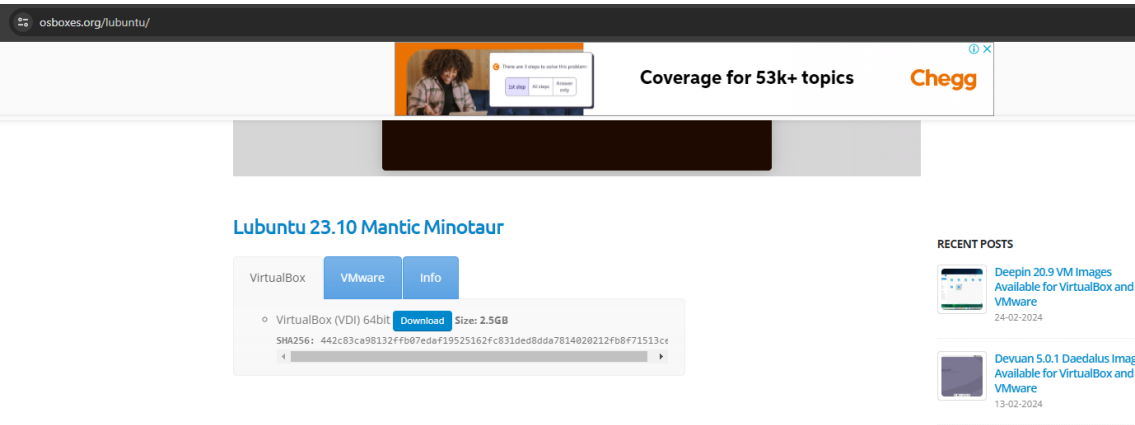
osboxes.org/lubuntu/

There are 3 steps to solve this problem

1st step | All steps | Answer only

Coverage for 53k+ topics

Chegg

Lubuntu 23.10 Mantic Minotaur

VirtualBox | VMware | Info

VirtualBox (VDI) 64bit Download Size: 2.5GB

SHA256: 442c83ca98132ffb07edaf19525162fc831ded8dda7814020212fb8f71513ce

RECENT POSTS

Deepin 20.9 VM Images Available for VirtualBox and VMware
24-02-2024

Devuan 5.0.1 Daedalus Imag Available for VirtualBox and VMware
13-02-2024